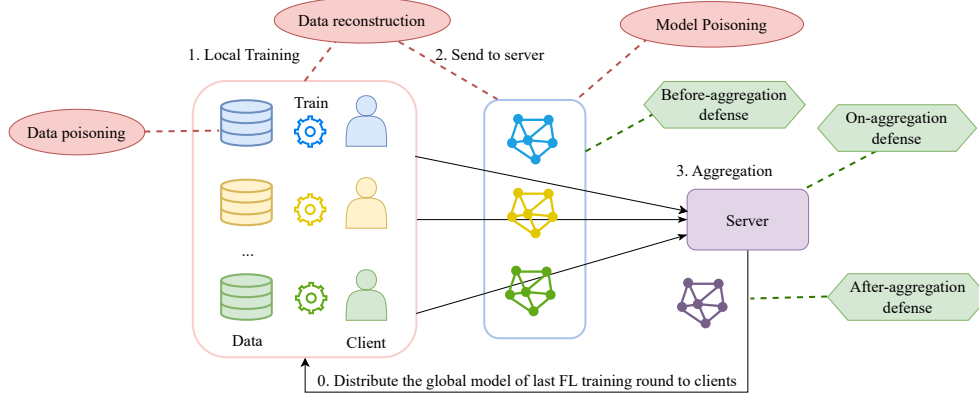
Data reconstruction

Model Poisoning

1. Local Training

2. Send to server

Train

Data poisoning

Before-aggregation defense

On-aggregation defense

3. Aggregation

Server

...

After-aggregation defense

Data

Client

0. Distribute the global model of last FL training round to clients